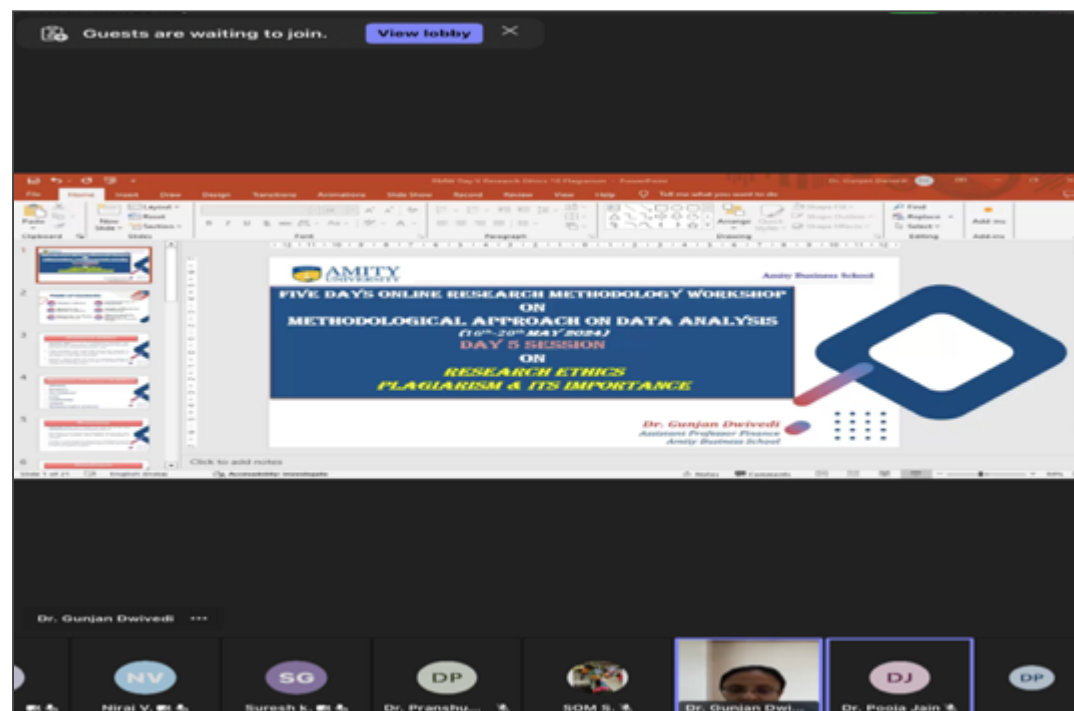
Guests are waiting to join. View lobby

File Home Insert Draw Design Transitions Animations Slide Show Record Review View Help Tell me what you want to do

AMITY UNIVERSITY

Amity Business School

FIVE DAYS ONLINE RESEARCH METHODOLOGY WORKSHOP
ON
METHODOLOGICAL APPROACH ON DATA ANALYSIS
($16^{th}$-$20^{th}$ MAY 2024)
DAY 5 SESSION
ON
RESEARCH ETHICS
PLAGIARISM & ITS IMPORTANCE

Dr. Gunjan Dwivedi
Assistant Professor Finance
Amity Business School

Click to add notes

Dr. Gunjan Dwivedi

NV
Niraj V.

SG
Suresh k.

DP
Dr. Pranshu...

SOM S.

Dr. Gunjan Dwi...

DJ
Dr. Pooja Jain

DP